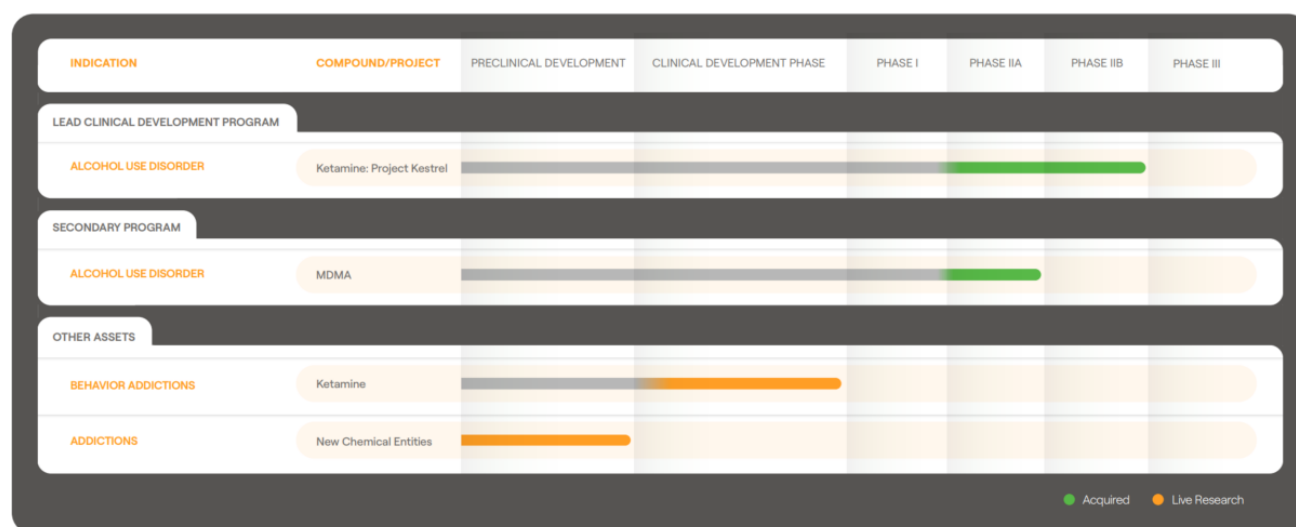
| INDICATION | COMPOUND/PROJECT | PRECLINICAL DEVELOPMENT | CLINICAL DEVELOPMENT PHASE | PHASE I | PHASE IIA | PHASE IIB | PHASE III |
|---|---|---|---|---|---|---|---|

LEAD CLINICAL DEVELOPMENT PROGRAM

| ALCOHOL USE DISORDER | Ketamine: Project Kestrel |
|---|---|

SECONDARY PROGRAM

| ALCOHOL USE DISORDER | MDMA |
|---|---|

OTHER ASSETS

| BEHAVIOR ADDICTIONS | Ketamine |
|---|---|
| ADDICTIONS | New Chemical Entities |

Acquired Live Research